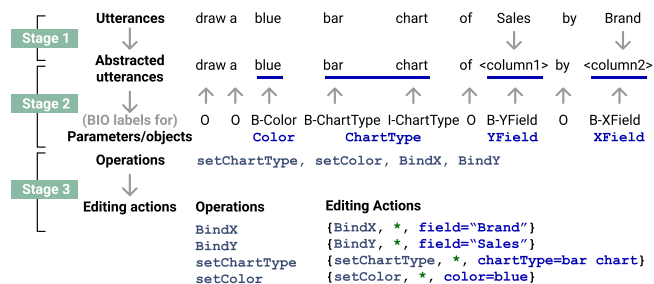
Stage 1

Utterances draw a blue bar chart of Sales by Brand

Abstracted utterances draw a blue bar chart of <column1> by <column2>

Stage 2

(BIO labels for) Parameters/objects O O B-Color B-ChartType I-ChartType O B-YField O B-XField

Color ChartType YField XField

Stage 3

Operations setChartType, setColor, BindX, BindY

Editing actions

| Operations | Editing Actions |
|---|---|
| BindX | {BindX, *, field="Brand"} |
| BindY | {BindY, *, field="Sales"} |
| setChartType | {setChartType, *, chartType=bar chart} |
| setColor | {setColor, *, color=blue} |